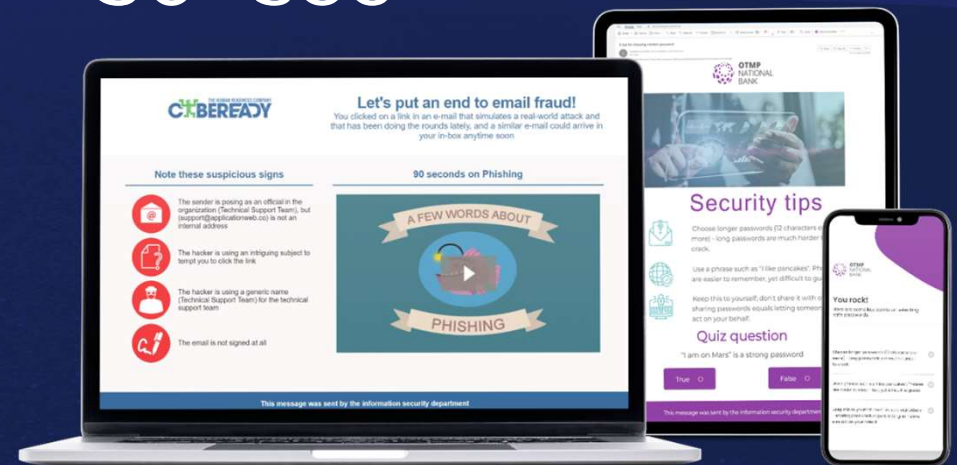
CYBEREADY
THE HUMAN RESILIENCE COMPANY

Let's put an end to email fraud!
You clicked on a link in an e-mail that simulates a real-world attack and that has been doing the rounds lately, and a similar e-mail could arrive in your in-box anytime soon

Note these suspicious signs

The sender is posing as an official in the organization (Technical Support Team), but (support@applicationweb.co) is not an internal address

The hacker is using an intriguing subject to tempt you to click the link

The hacker is using a generic name (Technical Support Team) for the technical support team

The email is not signed at all

90 seconds on Phishing

A FEW WORDS ABOUT
PHISHING

This message was sent by the information security department

OTMP NATIONAL BANK

Security tips

Choose longer passwords (12 characters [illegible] more) - long passwords are much harder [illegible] crack.

Use a phrase such as "I like pancakes". Ph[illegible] are easier to remember, yet difficult to gu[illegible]

Keep this to yourself, don't share it with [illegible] sharing passwords equals letting someo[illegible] act on your behalf.

Quiz question

"I am on Mars" is a strong password

True
False

This message was sent by the information security department

OTMP NATIONAL BANK

You rock!
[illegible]
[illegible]
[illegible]
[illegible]